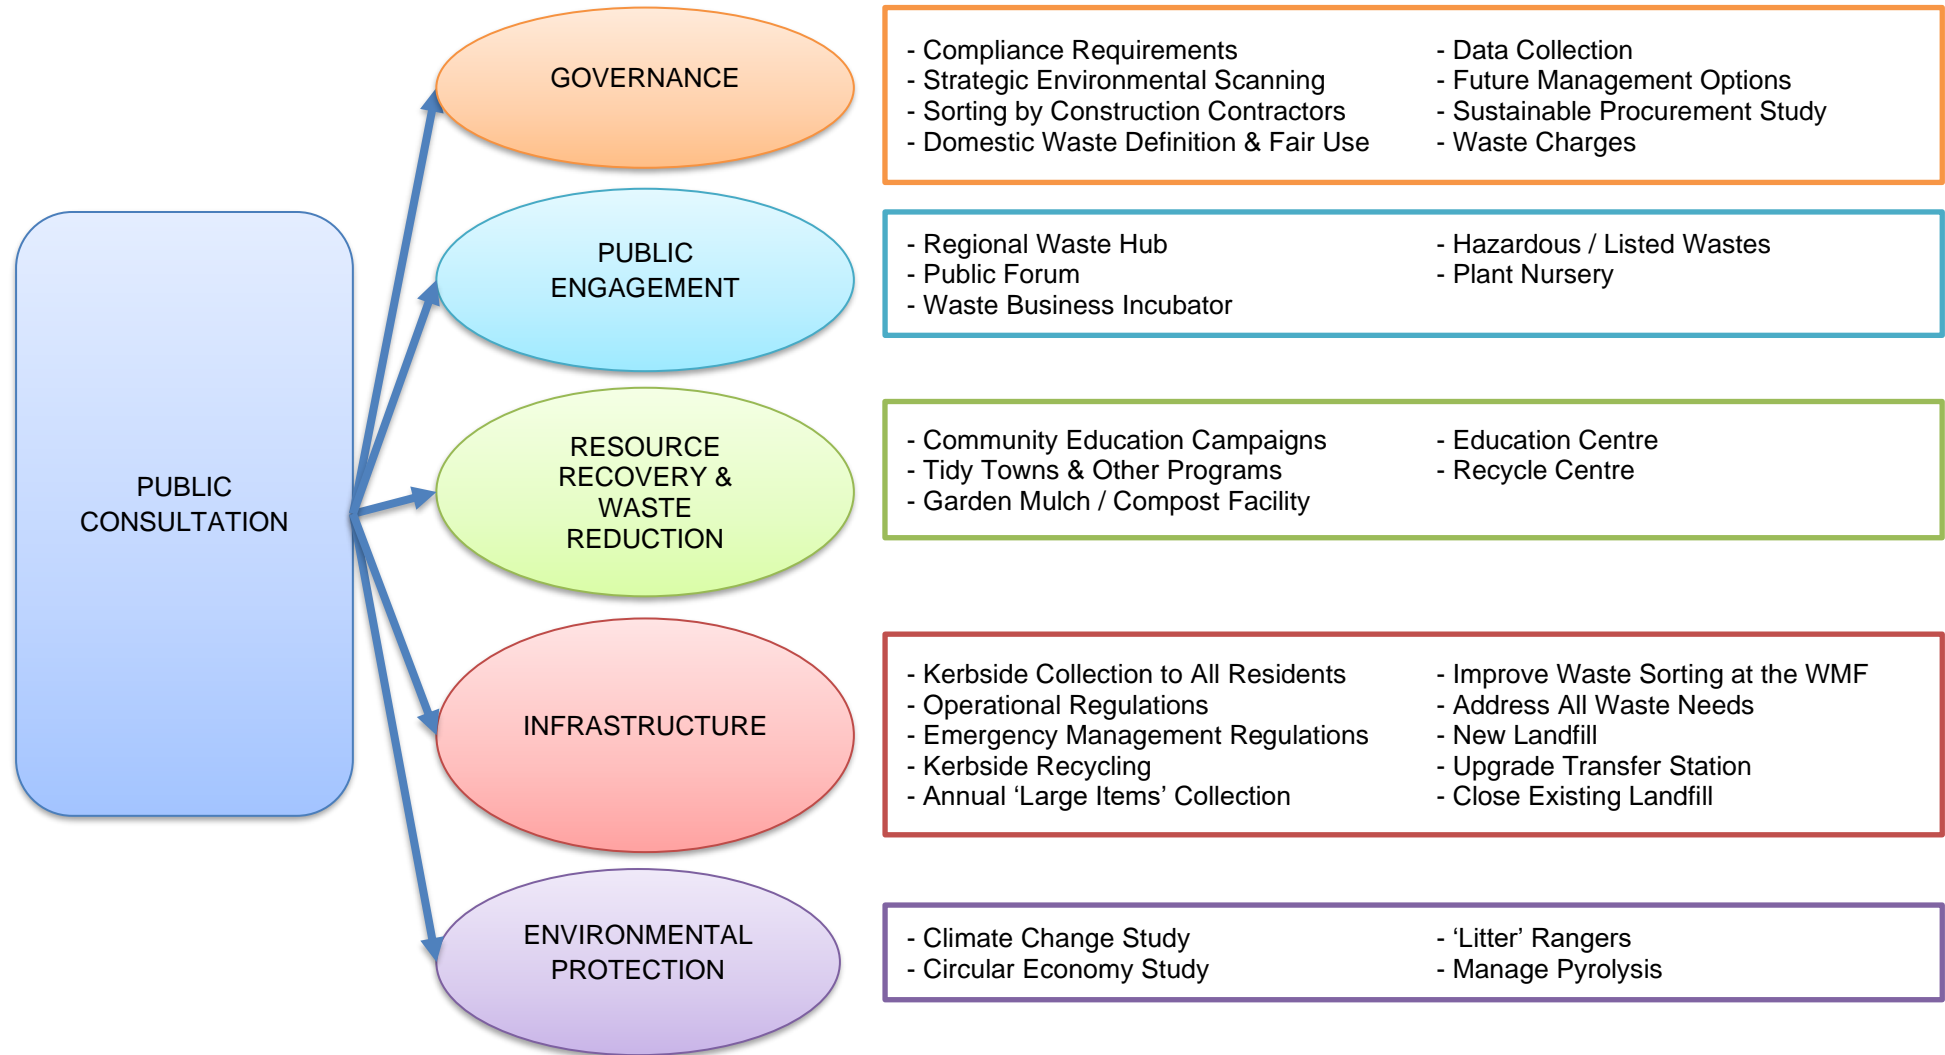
PUBLIC CONSULTATION

GOVERNANCE

- Compliance Requirements
- Strategic Environmental Scanning
- Sorting by Construction Contractors
- Domestic Waste Definition & Fair Use

- Data Collection
- Future Management Options
- Sustainable Procurement Study
- Waste Charges

PUBLIC ENGAGEMENT

- Regional Waste Hub
- Public Forum
- Waste Business Incubator

- Hazardous / Listed Wastes
- Plant Nursery

RESOURCE RECOVERY & WASTE REDUCTION

- Community Education Campaigns
- Tidy Towns & Other Programs
- Garden Mulch / Compost Facility

- Education Centre
- Recycle Centre

INFRASTRUCTURE

- Kerbside Collection to All Residents
- Operational Regulations
- Emergency Management Regulations
- Kerbside Recycling
- Annual ‘Large Items’ Collection

- Improve Waste Sorting at the WMF
- Address All Waste Needs
- New Landfill
- Upgrade Transfer Station
- Close Existing Landfill

ENVIRONMENTAL PROTECTION

- Climate Change Study
- Circular Economy Study

- ‘Litter’ Rangers
- Manage Pyrolysis